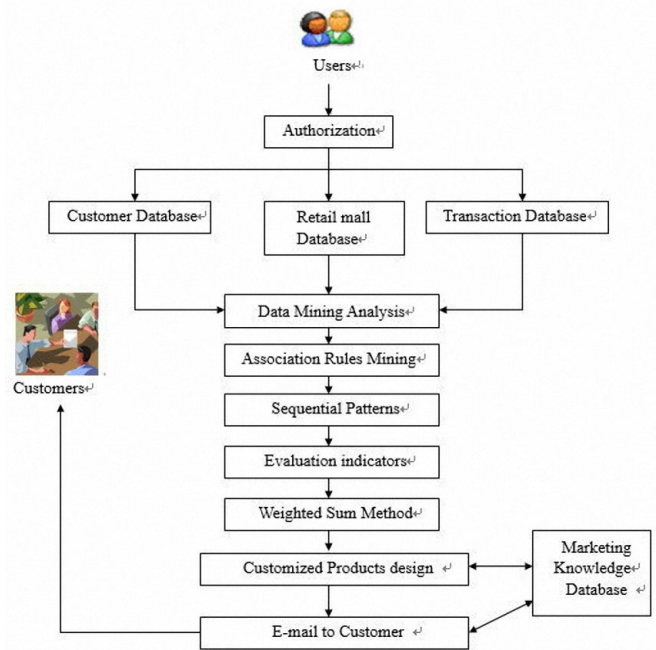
Users↵

Authorization↵

Customer Database↵

Retail mall Database↵

Transaction Database↵

Customers↵

Data Mining Analysis↵

Association Rules Mining↵

Sequential Patterns↵

Evaluation indicators↵

Weighted Sum Method↵

Customized Products design ↵

Marketing Knowledge↵ Database ↵

E-mail to Customer ↵